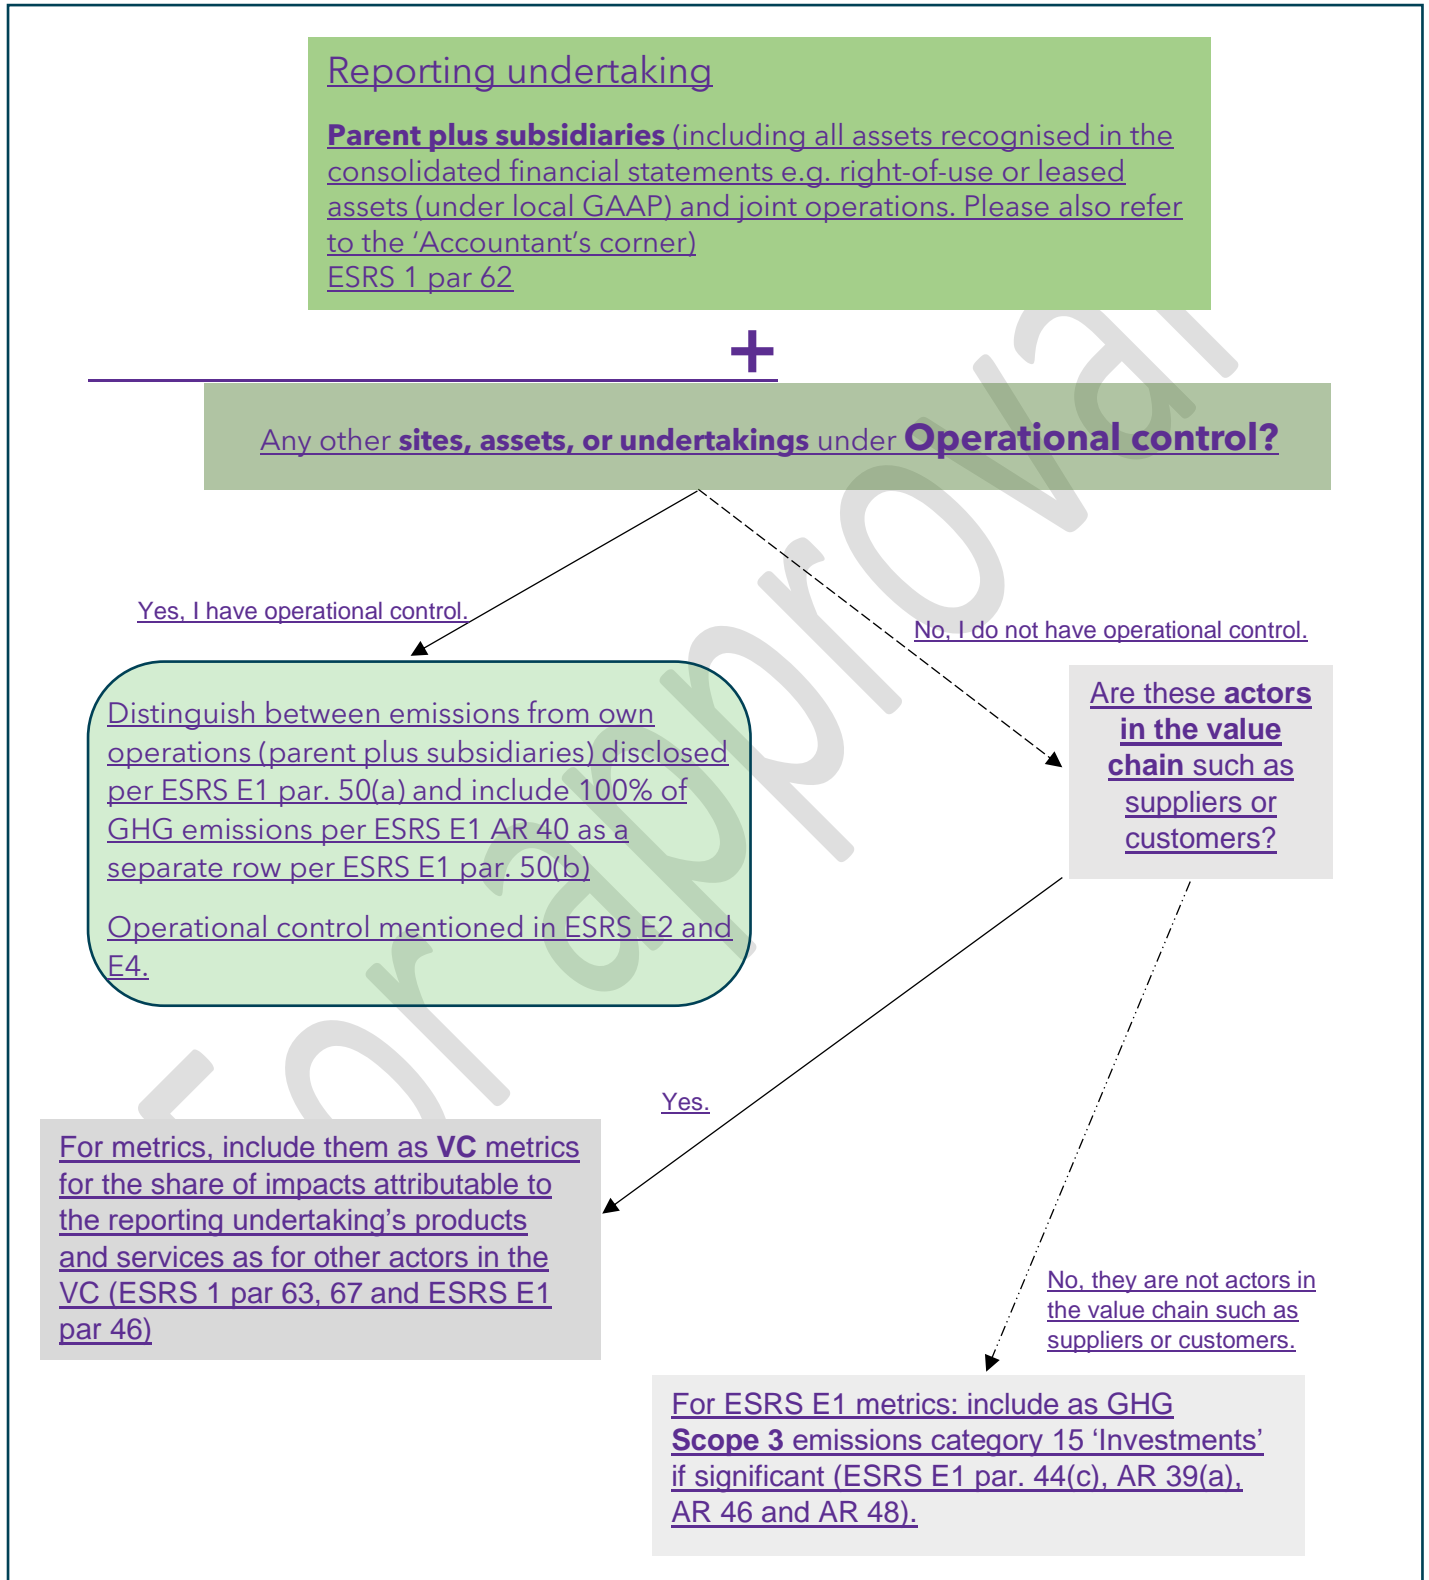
Reporting undertaking

Parent plus subsidiaries (including all assets recognised in the consolidated financial statements e.g. right-of-use or leased assets (under local GAAP) and joint operations. Please also refer to the 'Accountant's corner)
ESRS 1 par 62

+

Any other sites, assets, or undertakings under Operational control?

Yes, I have operational control.

No, I do not have operational control.

Distinguish between emissions from own operations (parent plus subsidiaries) disclosed per ESRS E1 par. 50(a) and include 100% of GHG emissions per ESRS E1 AR 40 as a separate row per ESRS E1 par. 50(b)

Operational control mentioned in ESRS E2 and E4.

Are these actors in the value chain such as suppliers or customers?

Yes.

For metrics, include them as VC metrics for the share of impacts attributable to the reporting undertaking's products and services as for other actors in the VC (ESRS 1 par 63, 67 and ESRS E1 par 46)

No, they are not actors in the value chain such as suppliers or customers.

For ESRS E1 metrics: include as GHG Scope 3 emissions category 15 'Investments' if significant (ESRS E1 par. 44(c), AR 39(a), AR 46 and AR 48).

For approval